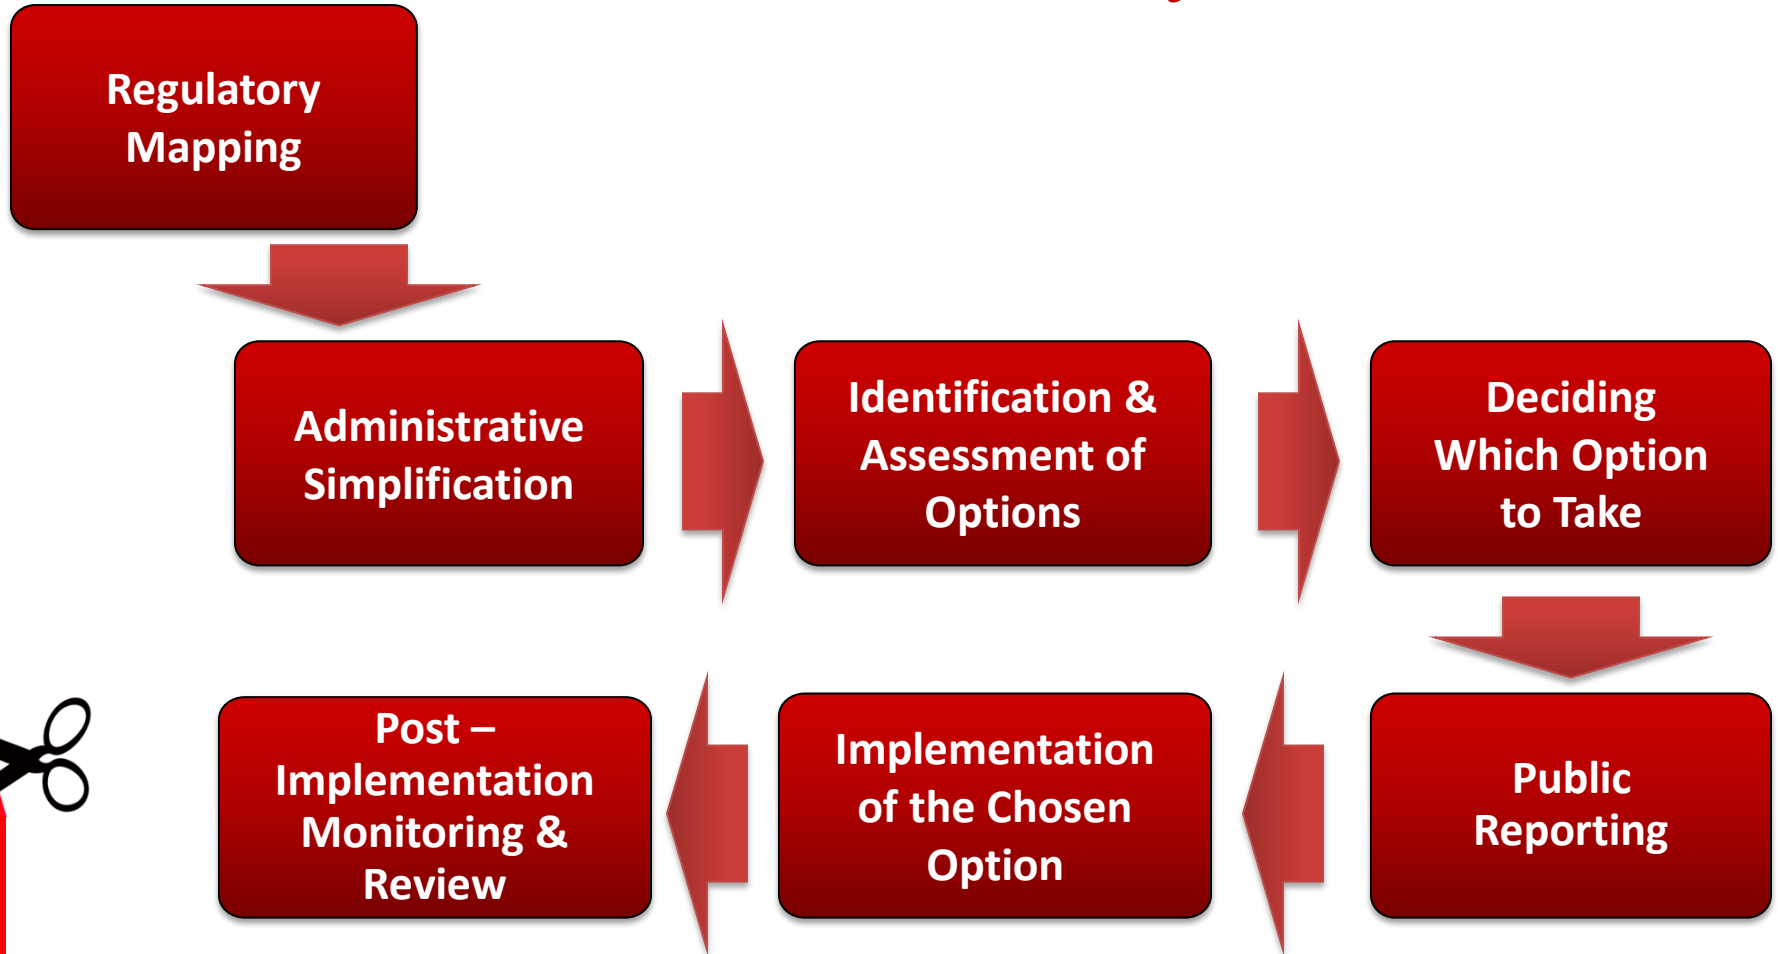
Regulatory Mapping

Administrative Simplification

Identification & Assessment of Options

Deciding Which Option to Take

Public Reporting

Implementation of the Chosen Option

Post – Implementation Monitoring & Review